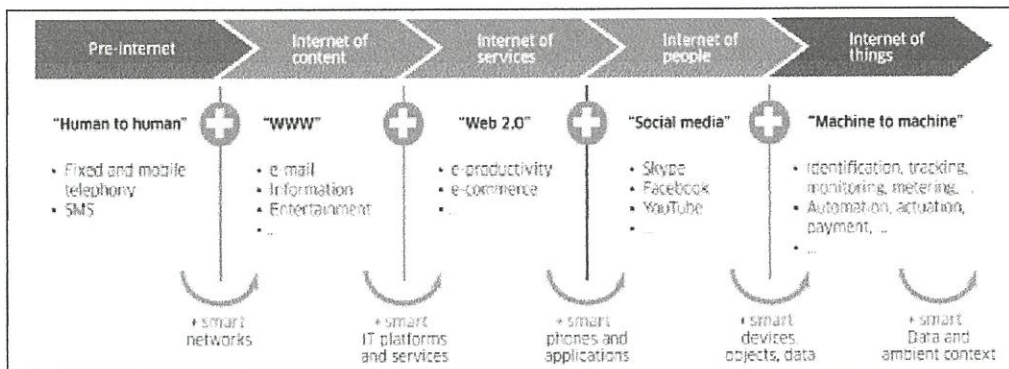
Pre-Internet

Internet of content

Internet of services

Internet of people

Internet of things

"Human to human"

- Fixed and mobile telephony
- SMS

"WWW"

- e-mail
- Information
- Entertainment
- ...

"Web 2.0"

- e-productivity
- e-commerce
- ...

"Social media"

- Skype
- Facebook
- YouTube
- ...

"Machine to machine"

- Identification, tracking, monitoring, metering, ...
- Automation, actuation, payment, ...
- ...

+ smart networks

+ smart IT platforms and services

+ smart phones and applications

+ smart devices, objects, data

+ smart Data and ambient context